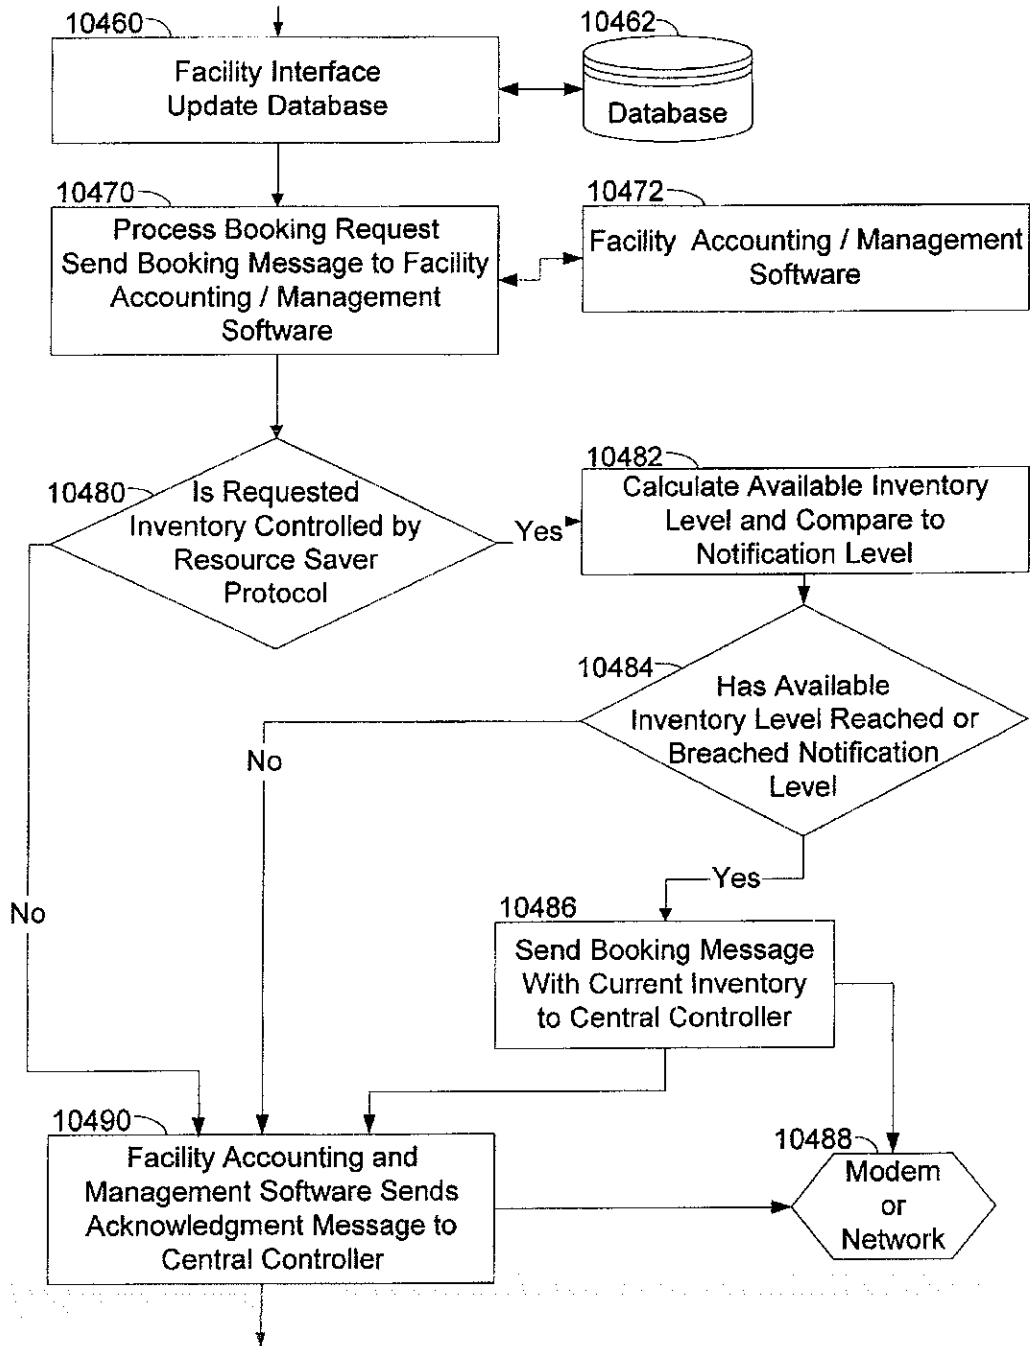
10460

Facility Interface Update Database

10462

Database

10470

Process Booking Request Send Booking Message to Facility Accounting / Management Software

10472

Facility Accounting / Management Software

10480

Is Requested Inventory Controlled by Resource Saver Protocol

Yes

10482

Calculate Available Inventory Level and Compare to Notification Level

10484

Has Available Inventory Level Reached or Breached Notification Level

No

No

Yes

10486

Send Booking Message With Current Inventory to Central Controller

10490

Facility Accounting and Management Software Sends Acknowledgment Message to Central Controller

10488

Modem or Network